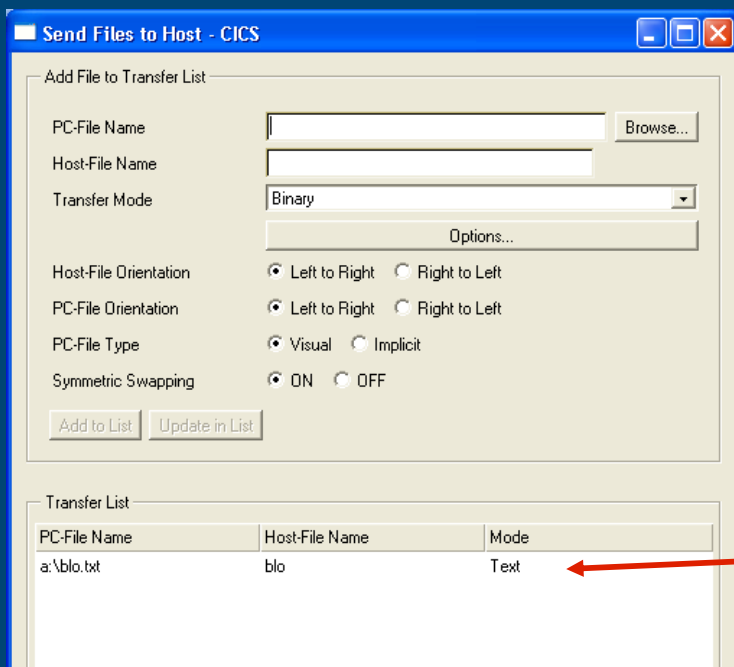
Send Files to Host - CICS

Add File to Transfer List

PC-File Name
Browse...
Host-File Name
Transfer Mode
Binary
Options...
Host-File Orientation
Left to Right
Right to Left
PC-File Orientation
Left to Right
Right to Left
PC-File Type
Visual
Implicit
Symmetric Swapping
ON
OFF
Add to List
Update in List

Transfer List

| PC-File Name | Host-File Name | Mode |
|---|---|---|
| a:\blo.txt | blo | Text |